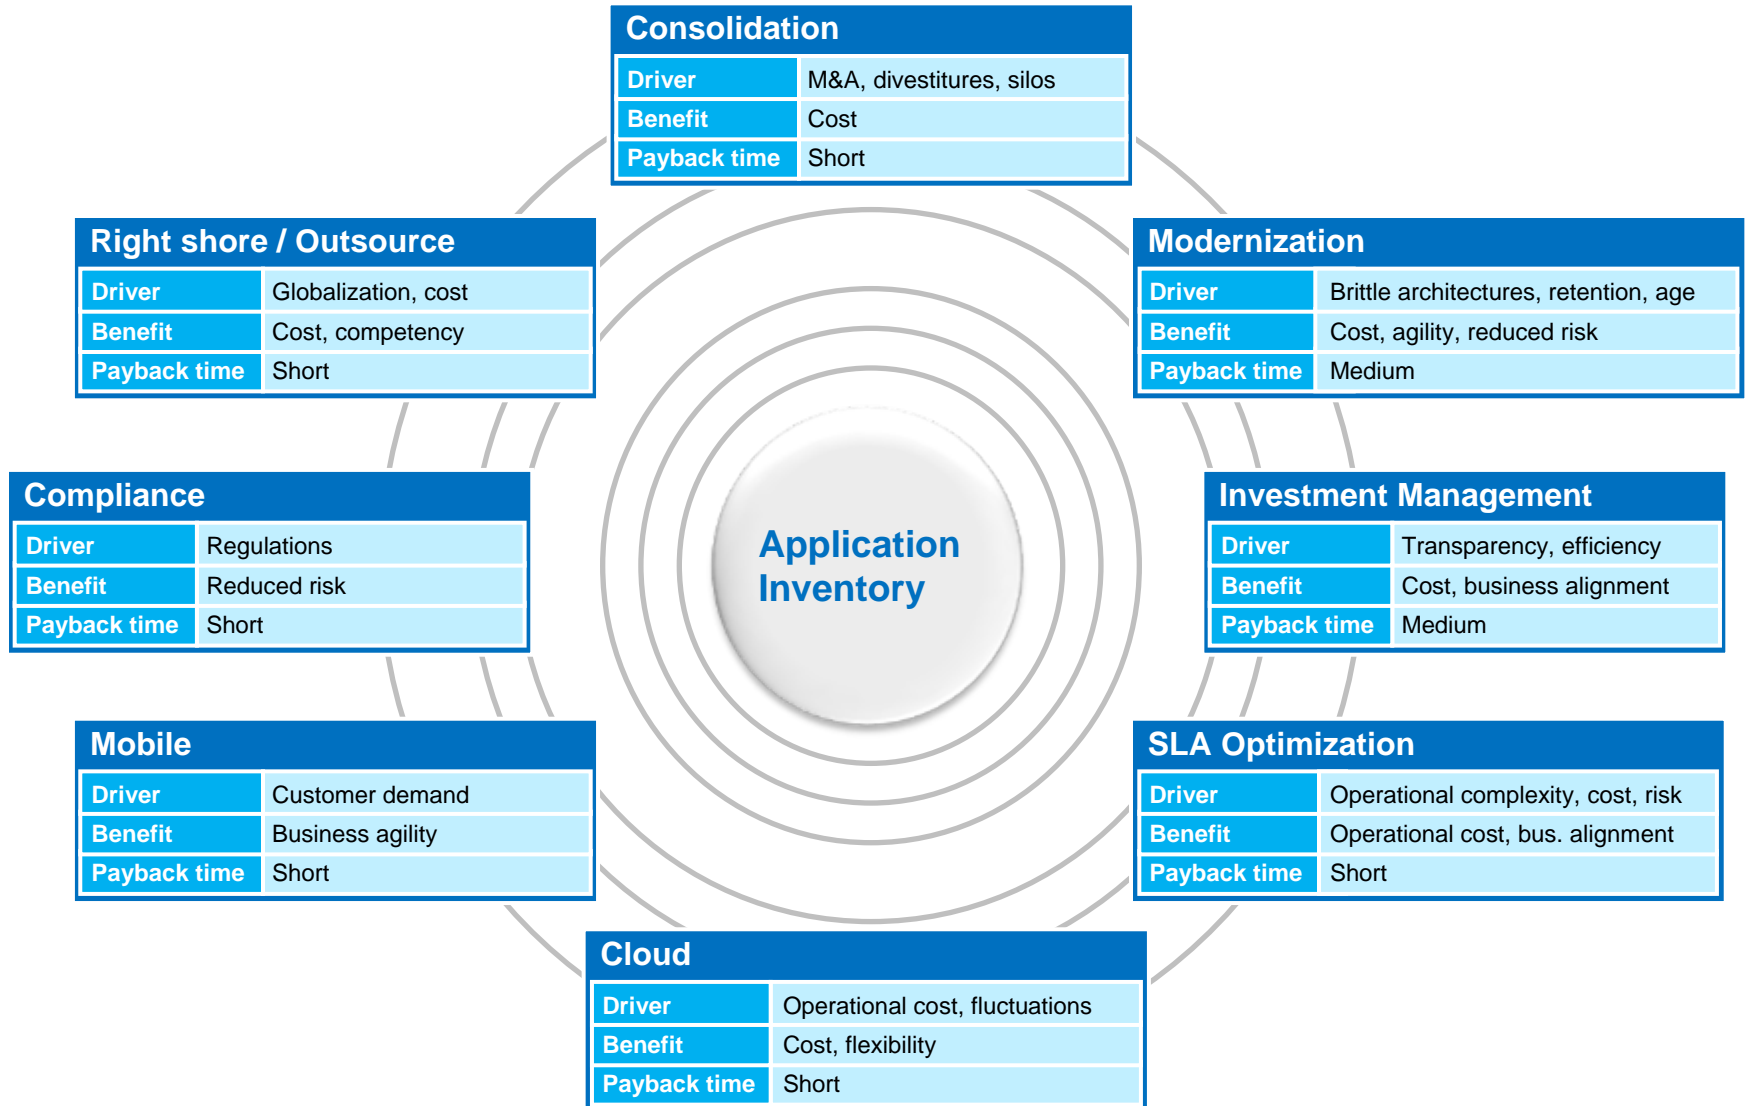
Consolidation

| Driver | M&A, divestitures, silos |
|---|---|
| Benefit | Cost |
| Payback time | Short |

Right shore / Outsource

| Driver | Globalization, cost |
|---|---|
| Benefit | Cost, competency |
| Payback time | Short |

Modernization

| Driver | Brittle architectures, retention, age |
|---|---|
| Benefit | Cost, agility, reduced risk |
| Payback time | Medium |

Compliance

| Driver | Regulations |
|---|---|
| Benefit | Reduced risk |
| Payback time | Short |

Application Inventory

Investment Management

| Driver | Transparency, efficiency |
|---|---|
| Benefit | Cost, business alignment |
| Payback time | Medium |

Mobile

| Driver | Customer demand |
|---|---|
| Benefit | Business agility |
| Payback time | Short |

SLA Optimization

| Driver | Operational complexity, cost, risk |
|---|---|
| Benefit | Operational cost, bus. alignment |
| Payback time | Short |

Cloud

| Driver | Operational cost, fluctuations |
|---|---|
| Benefit | Cost, flexibility |
| Payback time | Short |